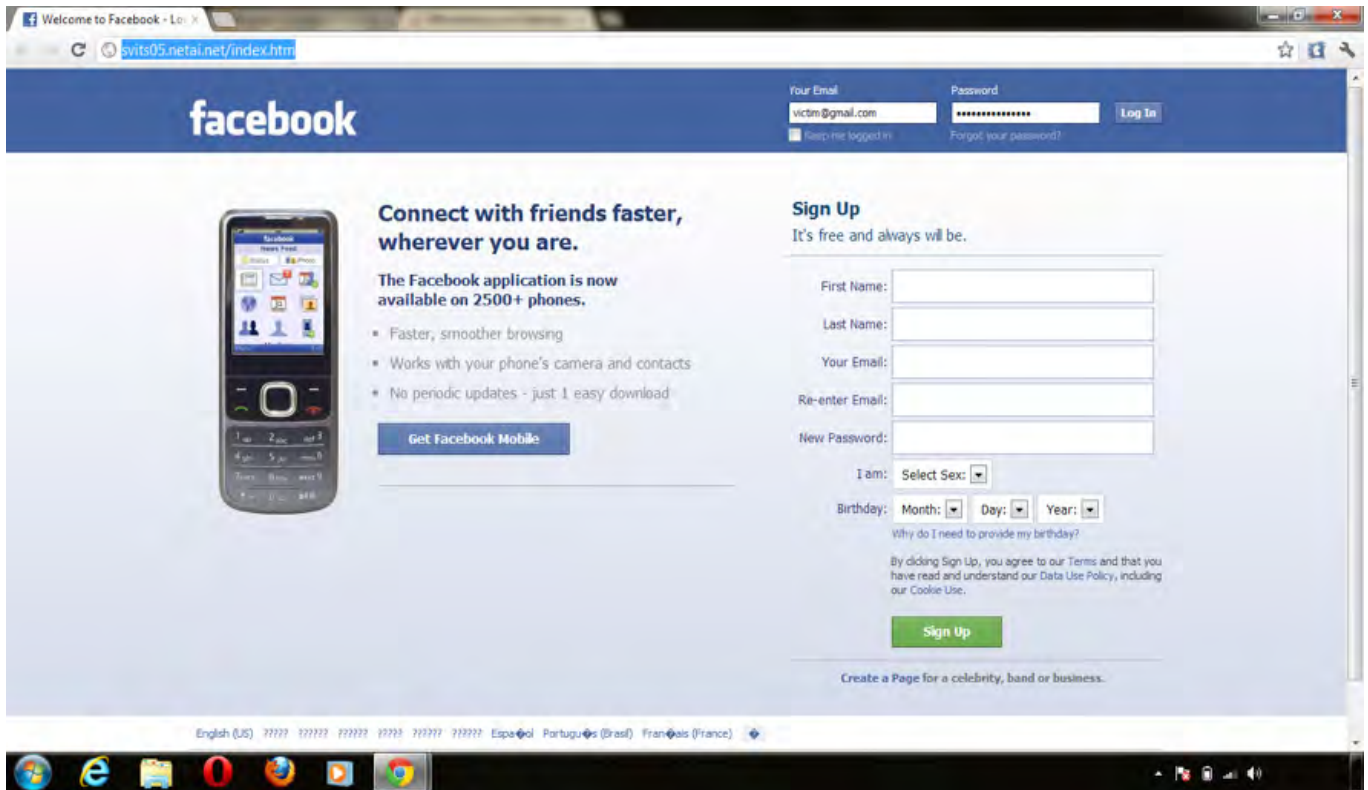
Welcome to Facebook - Lo

svits05.netai.net/index.htm

facebook

Your Email
victim@gmail.com
Keep me logged in

Password
••••••••••••••••
Forgot your password?

Log In

Connect with friends faster, wherever you are.

The Facebook application is now available on 2500+ phones.

- Faster, smoother browsing
- Works with your phone's camera and contacts
- No periodic updates - just 1 easy download

Get Facebook Mobile

Sign Up
It's free and always will be.

First Name:
Last Name:
Your Email:
Re-enter Email:
New Password:
I am: Select Sex:
Birthday: Month: Day: Year:
Why do I need to provide my birthday?

By clicking Sign Up, you agree to our Terms and that you have read and understand our Data Use Policy, including our Cookie Use.

Sign Up

Create a Page for a celebrity, band or business.

English (US) ????? ?????? ?????? ????? ?????? ?????? Espa�ol Portugu�s (Brasil) Fran�ais (France) �